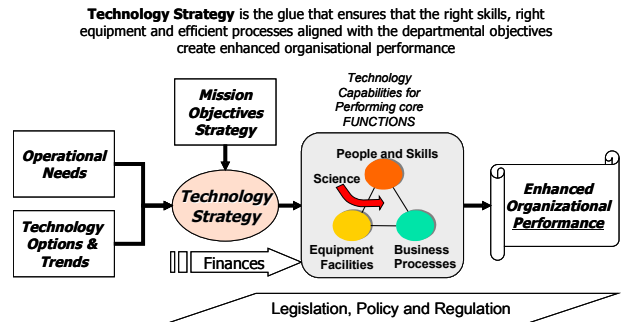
**Technology Strategy** is the glue that ensures that the right skills, right equipment and efficient processes aligned with the departmental objectives create enhanced organisational performance

Mission Objectives Strategy

Technology Capabilities for Performing core FUNCTIONS

Operational Needs

Technology Options & Trends

Technology Strategy

People and Skills

Science

Equipment Facilities

Business Processes

Enhanced Organizational Performance

Finances

Legislation, Policy and Regulation